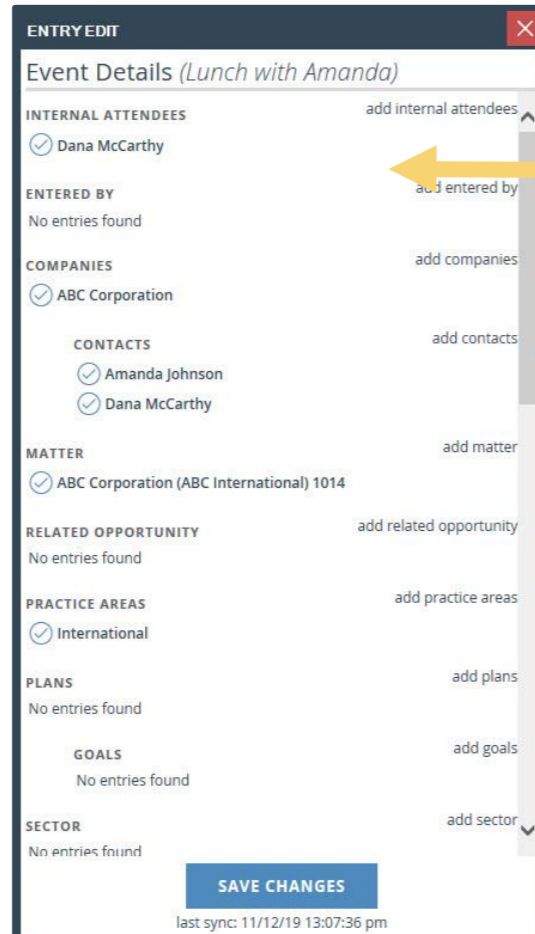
ENTRY EDIT

Event Details *(Lunch with Amanda)*

INTERNAL ATTENDEES
add internal attendees
Dana McCarthy

ENTERED BY
add entered by
No entries found

COMPANIES
add companies
ABC Corporation

CONTACTS
add contacts
Amanda Johnson
Dana McCarthy

MATTER
add matter
ABC Corporation (ABC International) 1014

RELATED OPPORTUNITY
add related opportunity
No entries found

PRACTICE AREAS
add practice areas
International

PLANS
add plans
No entries found

GOALS
add goals
No entries found

SECTOR
add sector
No entries found

SAVE CHANGES

last sync: 11/12/19 13:07:36 pm